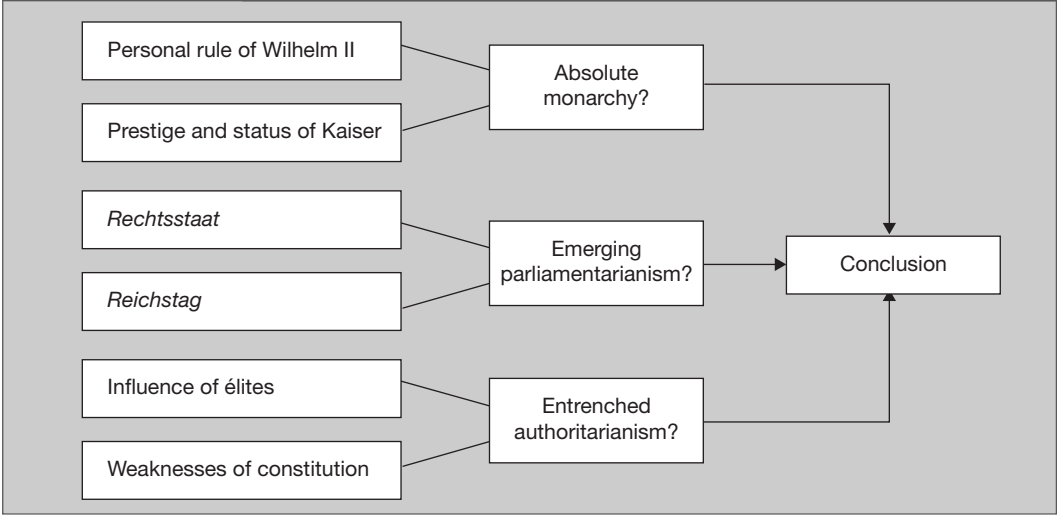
Personal rule of Wilhelm II

Prestige and status of Kaiser

Absolute monarchy?

Rechtsstaat

Reichstag

Emerging parliamentarianism?

Conclusion

Influence of élites

Weaknesses of constitution

Entrenched authoritarianism?